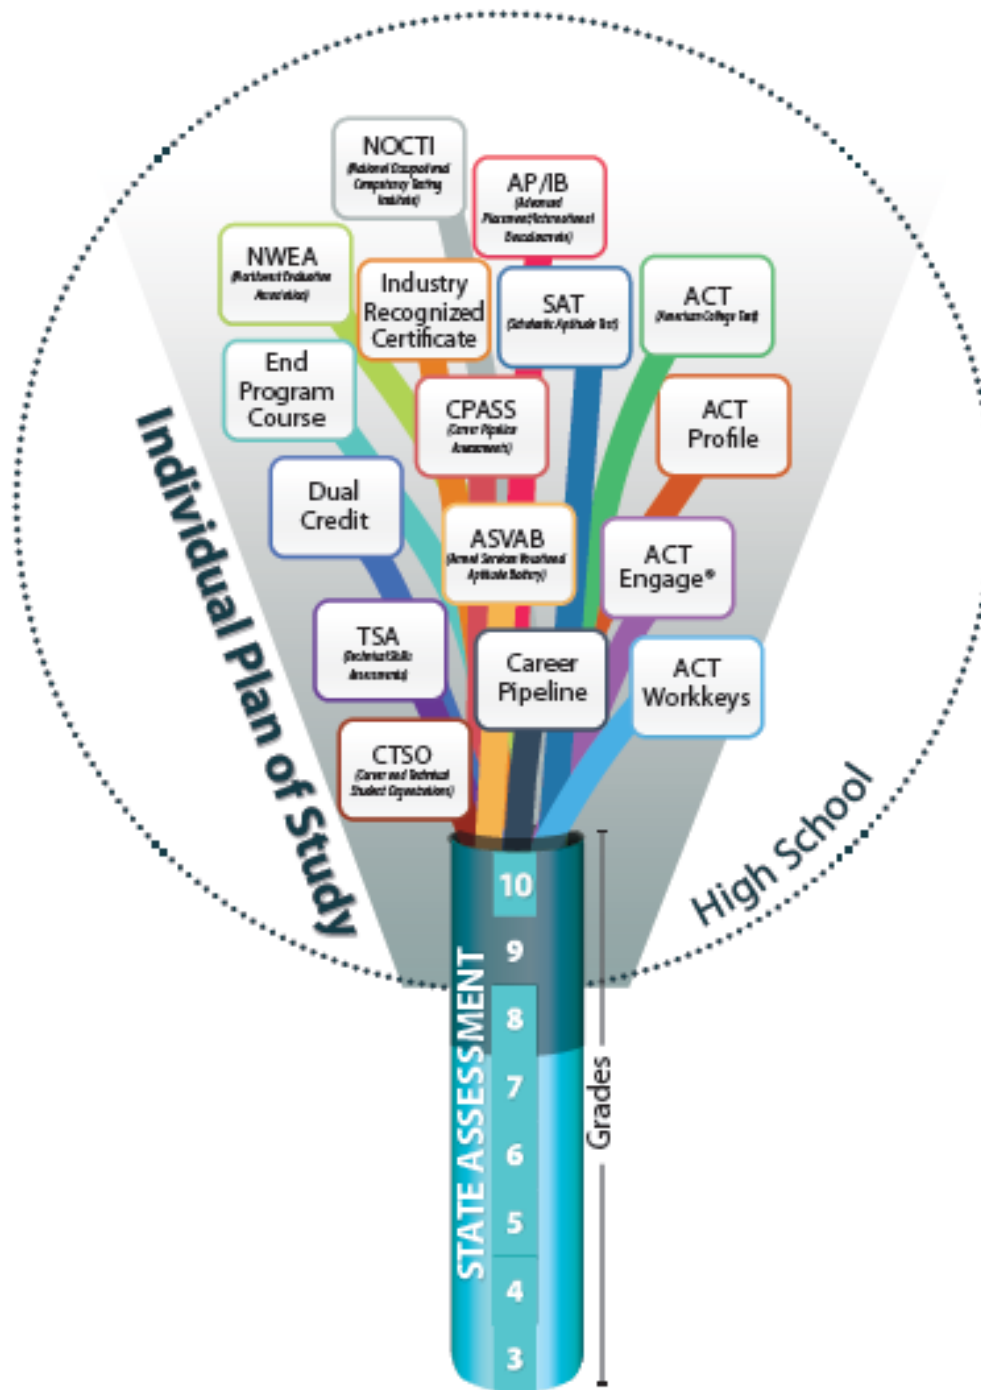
NOCTI
(National Occupational Competency Testing Institute)

AP/IB
(Advanced Placement/International Baccalaureate)

NWEA
(Northwest Evaluation Association)

Industry Recognized Certificate

SAT
(Scholastic Aptitude Test)

ACT
(American College Test)

End Program Course

CPASS
(Career Pipeline Assessment)

ACT Profile

Dual Credit

ASVAB
(Armed Services Vocational Aptitude Battery)

ACT Engage®

TSA
(Technical Skills Assessments)

Career Pipeline

ACT Workkeys

CTSO
(Career and Technical Student Organizations)

Individual Plan of Study

High School

STATE ASSESSMENT

10
9
8
7
6
5
4
3

Grades